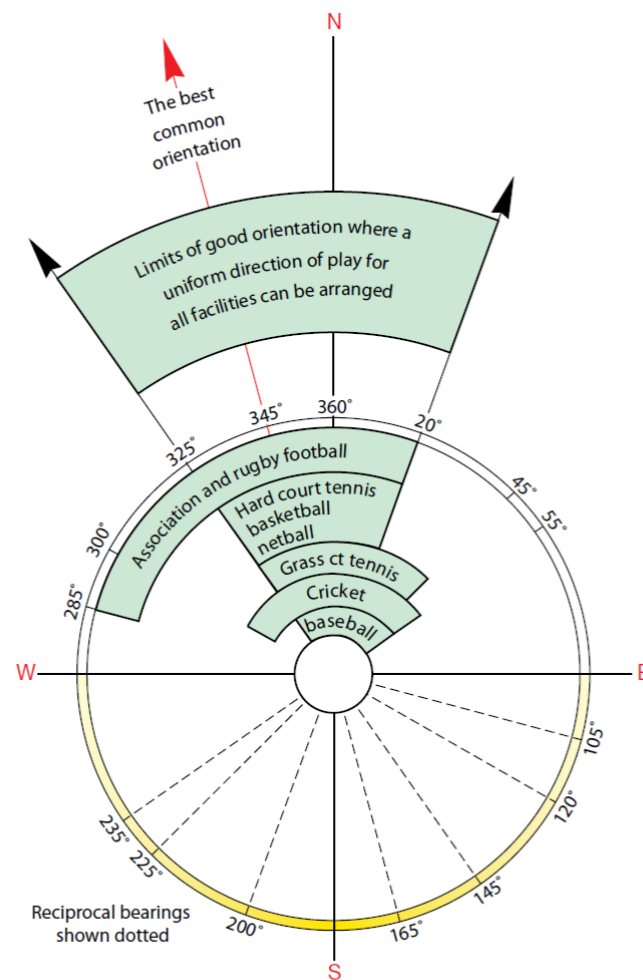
N

The best common orientation

Limits of good orientation where a uniform direction of play for all facilities can be arranged

325°
345°
360°
20°
45°
55°
300°
285°

Association and rugby football

Hard court tennis basketball netball

Grass ct tennis

Cricket

baseball

W
E

105°
120°
145°
165°
200°
225°
235°

Reciprocal bearings shown dotted

S